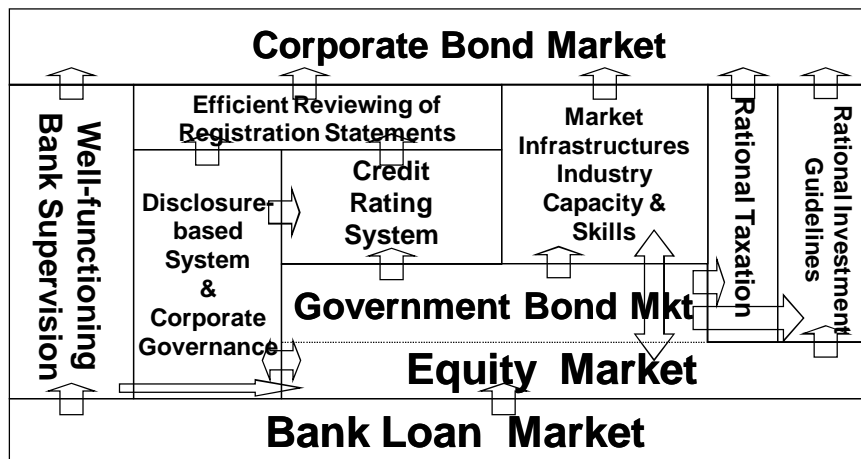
Corporate Bond Market

Well-functioning Bank Supervision

Efficient Reviewing of Registration Statements

Disclosure-based System & Corporate Governance

Credit Rating System

Market Infrastructures Industry Capacity & Skills

Rational Taxation

Rational Investment Guidelines

Government Bond Mkt

Equity Market

Bank Loan Market